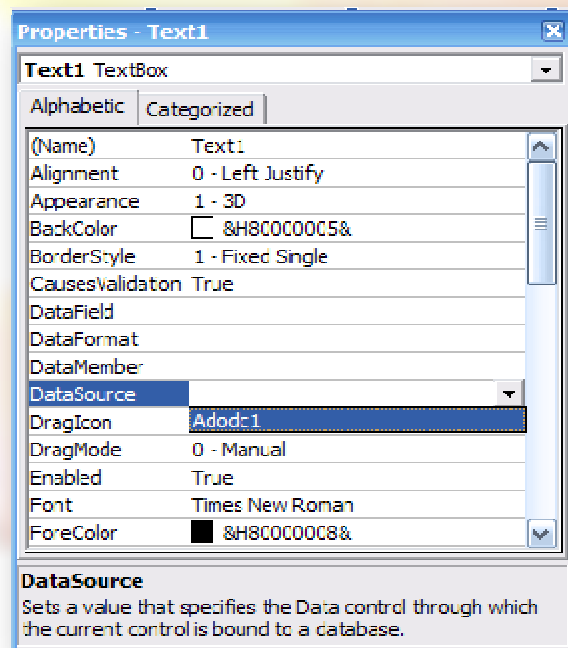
Properties - Text1

Text1 TextBox

Alphabetic | Categorized

| | |
|---|---|
| (Name) | Text1 |
| Alignment | 0 - Left Justify |
| Appearance | 1 - 3D |
| BackColor | &H8000005& |
| BorderStyle | 1 - Fixed Single |
| CausesValidaton | True |
| DataField | |
| DataFormat | |
| DataMember | |
| DataSource | |
| DragIcon | Adodc1 |
| DragMode | 0 - Manual |
| Enabled | True |
| Font | Times New Roman |
| ForeColor | &H80000008& |

DataSource
Sets a value that specifies the Data control through which the current control is bound to a database.